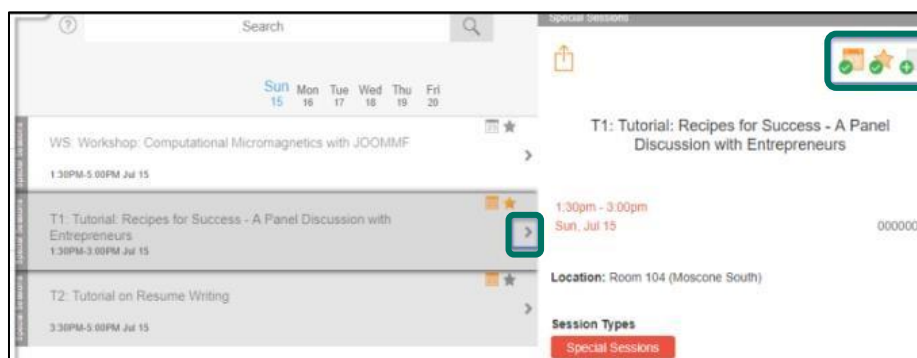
?

Search

Sun 15 Mon 16 Tue 17 Wed 18 Thu 19 Fri 20

WS: Workshop: Computational Micromagnetics with JOOMMF

1:30PM-5:00PM Jul 15

T1: Tutorial: Recipes for Success - A Panel Discussion with Entrepreneurs

1:30PM-3:00PM Jul 15

T2: Tutorial on Resume Writing

3:30PM-5:00PM Jul 15

Special Sessions

T1: Tutorial: Recipes for Success - A Panel Discussion with Entrepreneurs

1:30pm - 3:00pm
Sun, Jul 15

000000

Location: Room 104 (Moscone South)

Session Types

Special Sessions